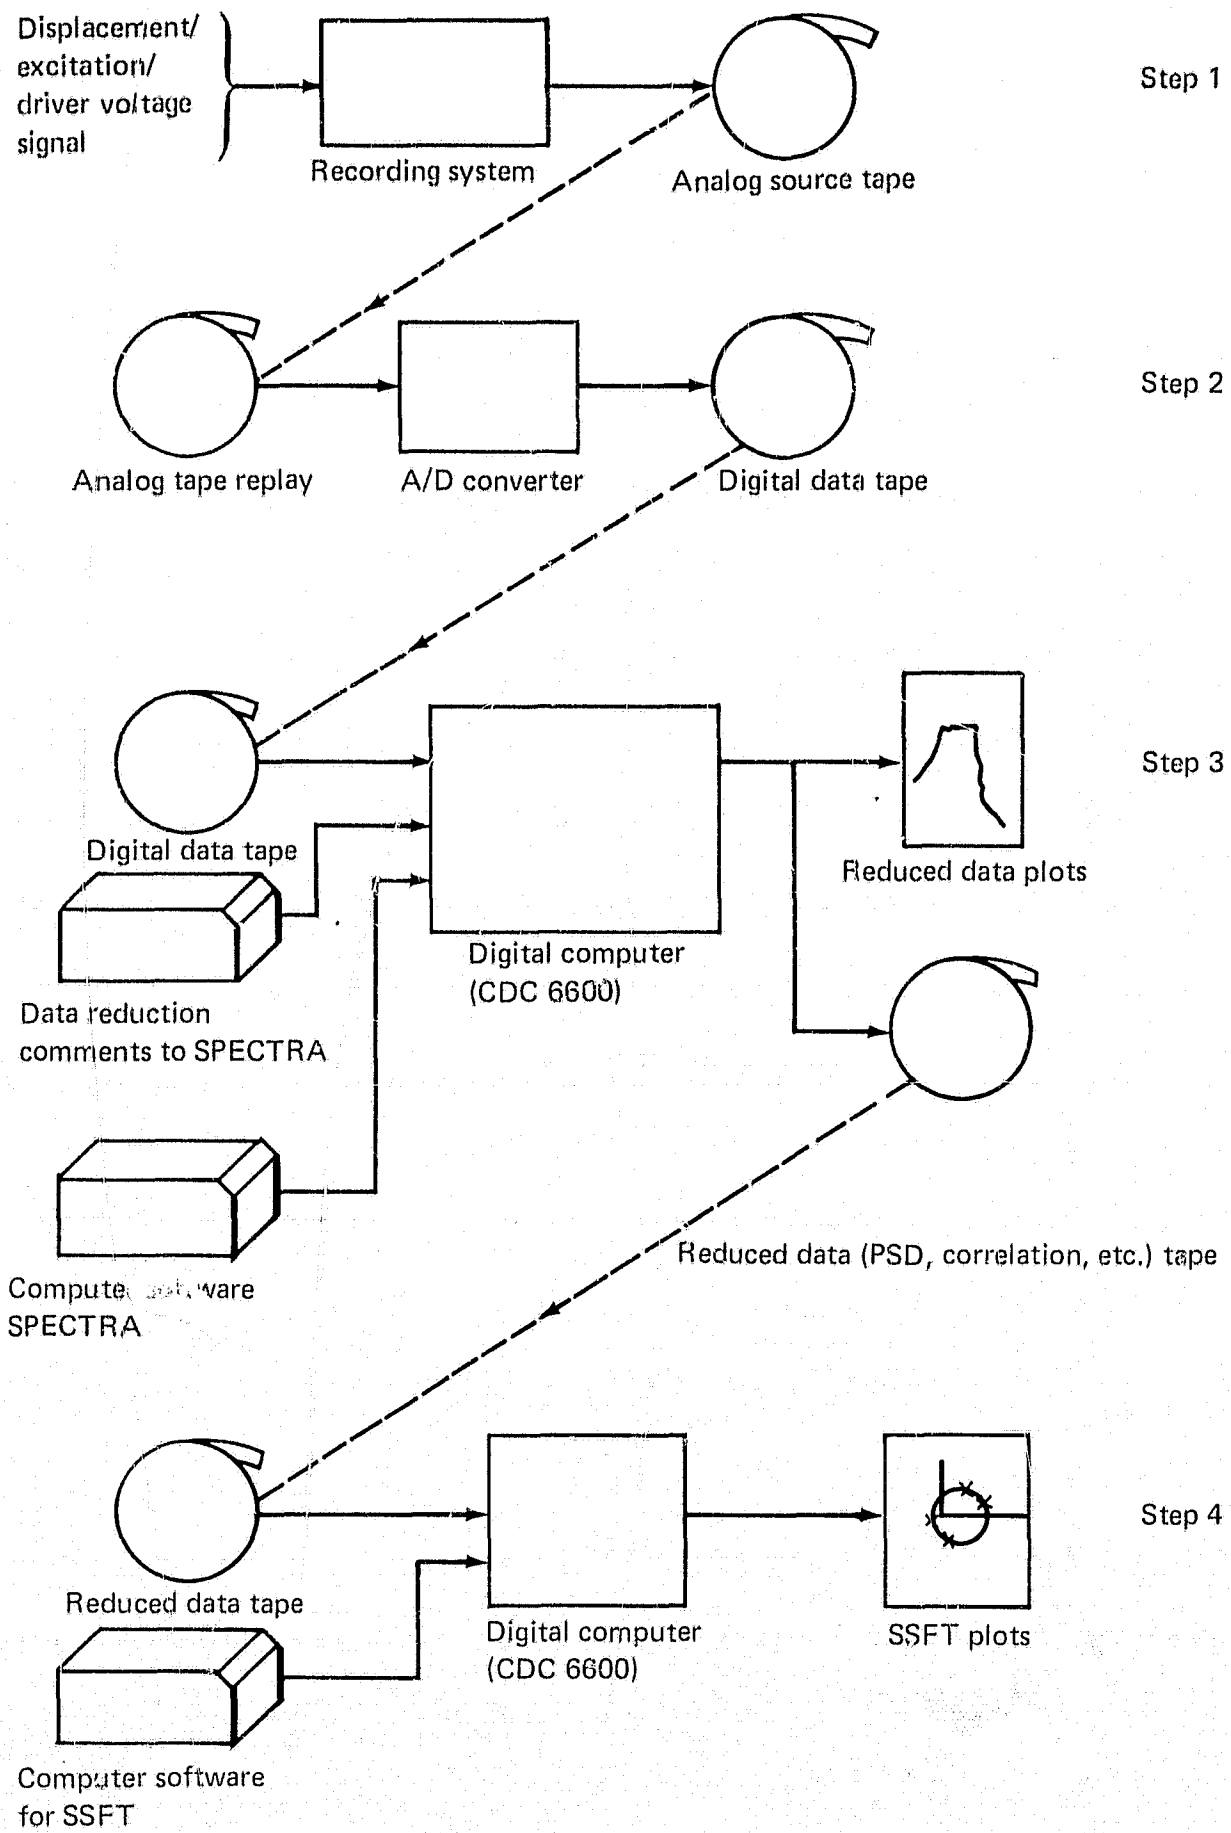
Displacement/ excitation/ driver voltage signal

Recording system

Analog source tape

Step 1

Analog tape replay

A/D converter

Digital data tape

Step 2

Digital data tape

Data reduction comments to SPECTRA

Computer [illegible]ware SPECTRA

Digital computer (CDC 6600)

Reduced data plots

Step 3

Reduced data (PSD, correlation, etc.) tape

Reduced data tape

Computer software for SSFT

Digital computer (CDC 6600)

SSFT plots

Step 4